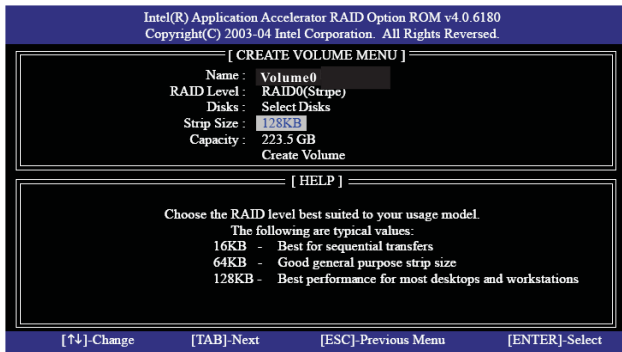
Intel(R) Application Accelerator RAID Option ROM v4.0.6180
Copyright(C) 2003-04 Intel Corporation. All Rights Reversed.

[ CREATE VOLUME MENU ]

Name : Volume0
RAID Level : RAID0(Stripe)
Disks : Select Disks
Strip Size : 128KB
Capacity : 223.5 GB
Create Volume

[ HELP ]

Choose the RAID level best suited to your usage model.
The following are typical values:
16KB - Best for sequential transfers
64KB - Good general purpose strip size
128KB - Best performance for most desktops and workstations

[↑↓]-Change [TAB]-Next [ESC]-Previous Menu [ENTER]-Select